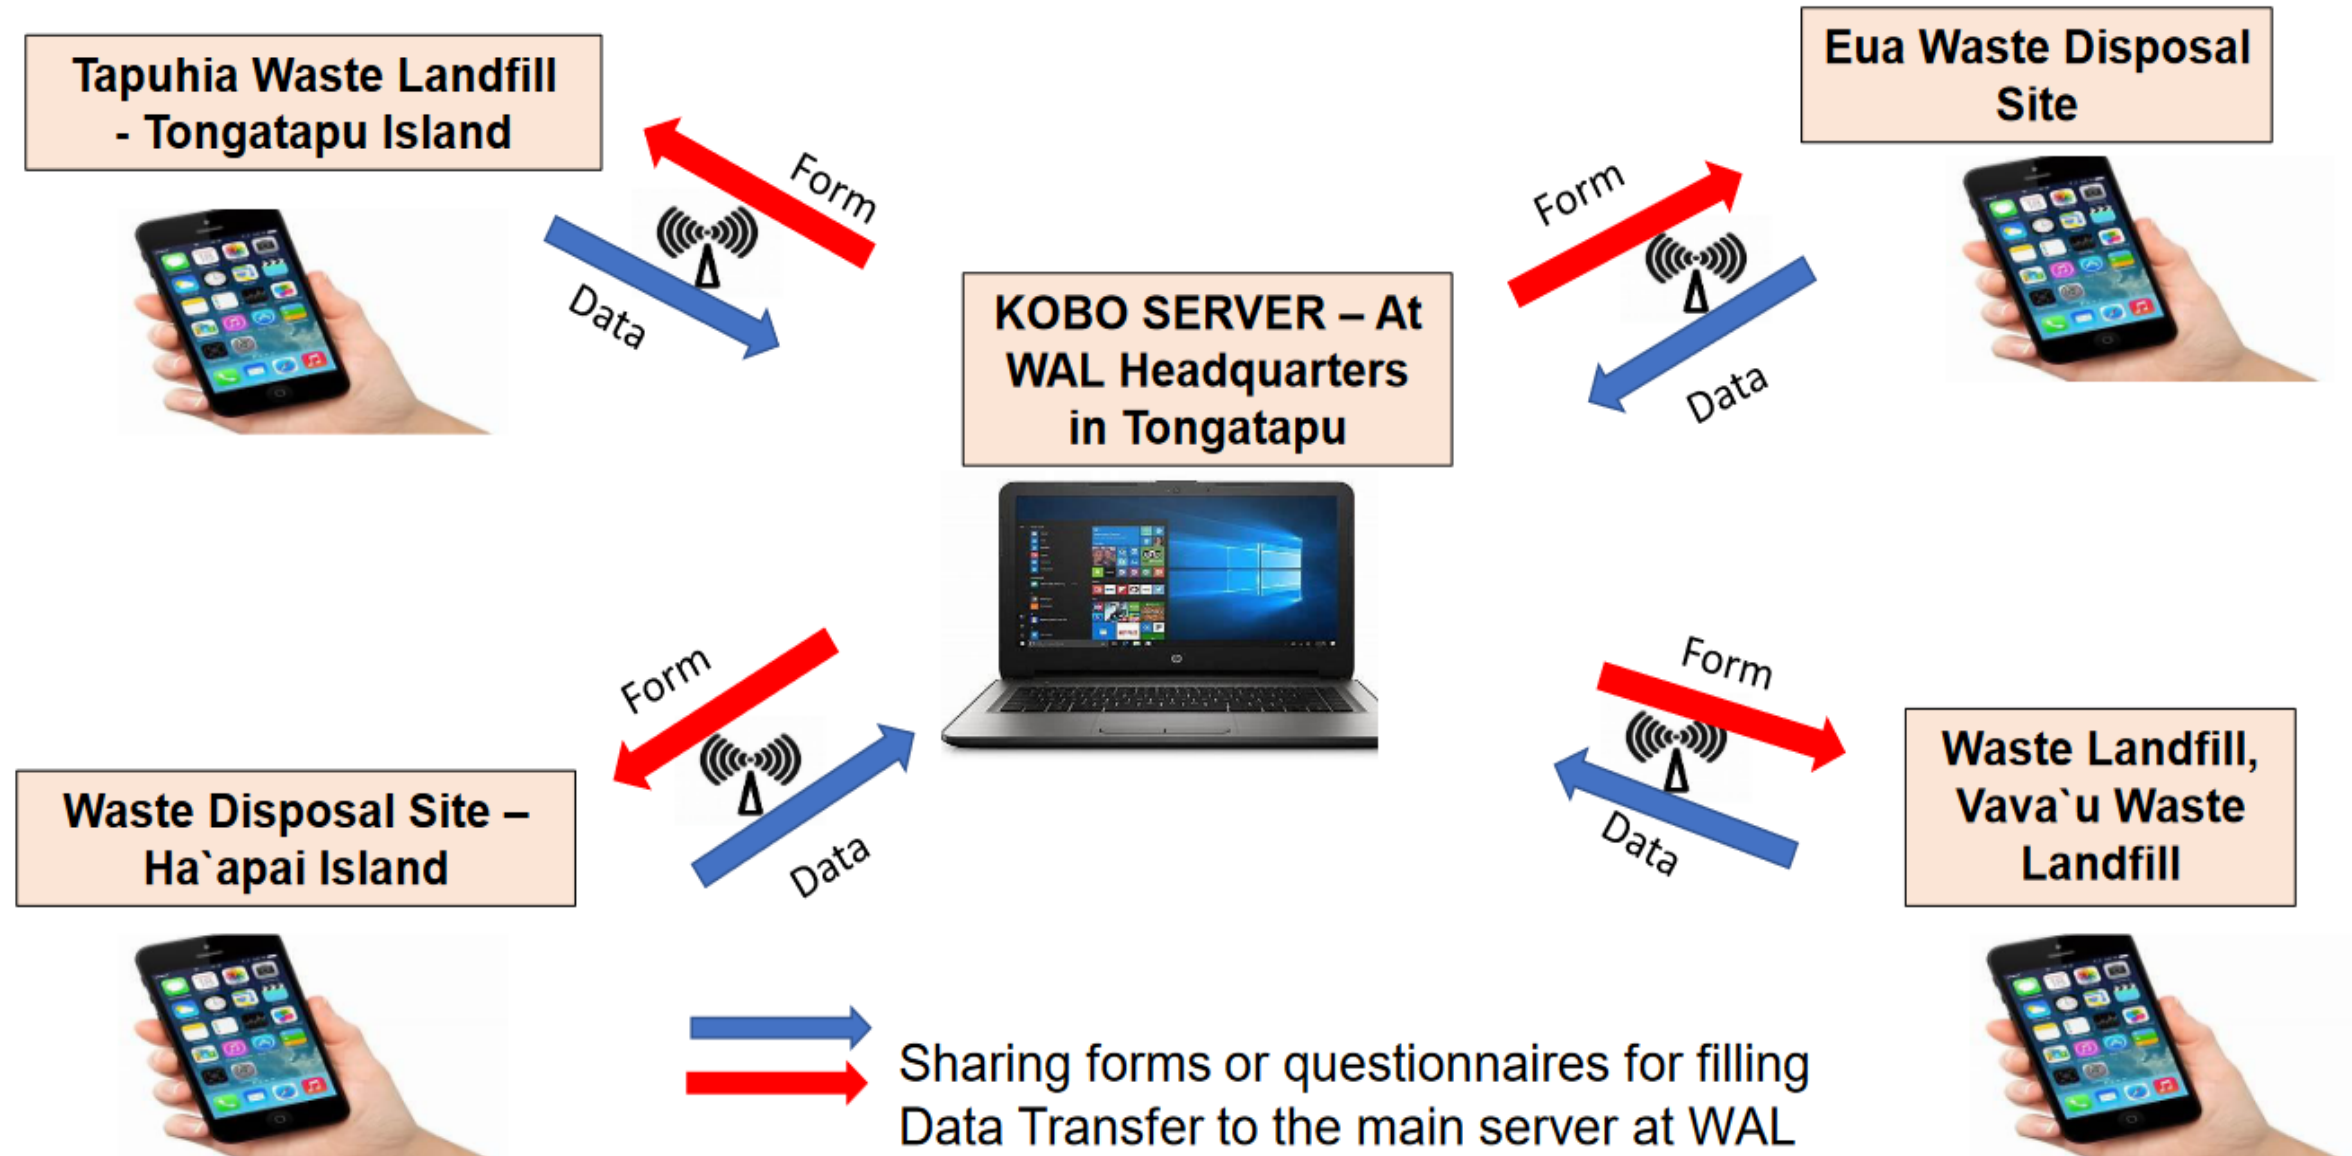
Tapuhia Waste Landfill - Tongatapu Island

Form

Data

Eua Waste Disposal Site

Form

Data

KOBO SERVER – At WAL Headquarters in Tongatapu

Form

Data

Form

Data

Waste Disposal Site – Ha`apai Island

Waste Landfill, Vava`u Waste Landfill

Sharing forms or questionnaires for filling
Data Transfer to the main server at WAL